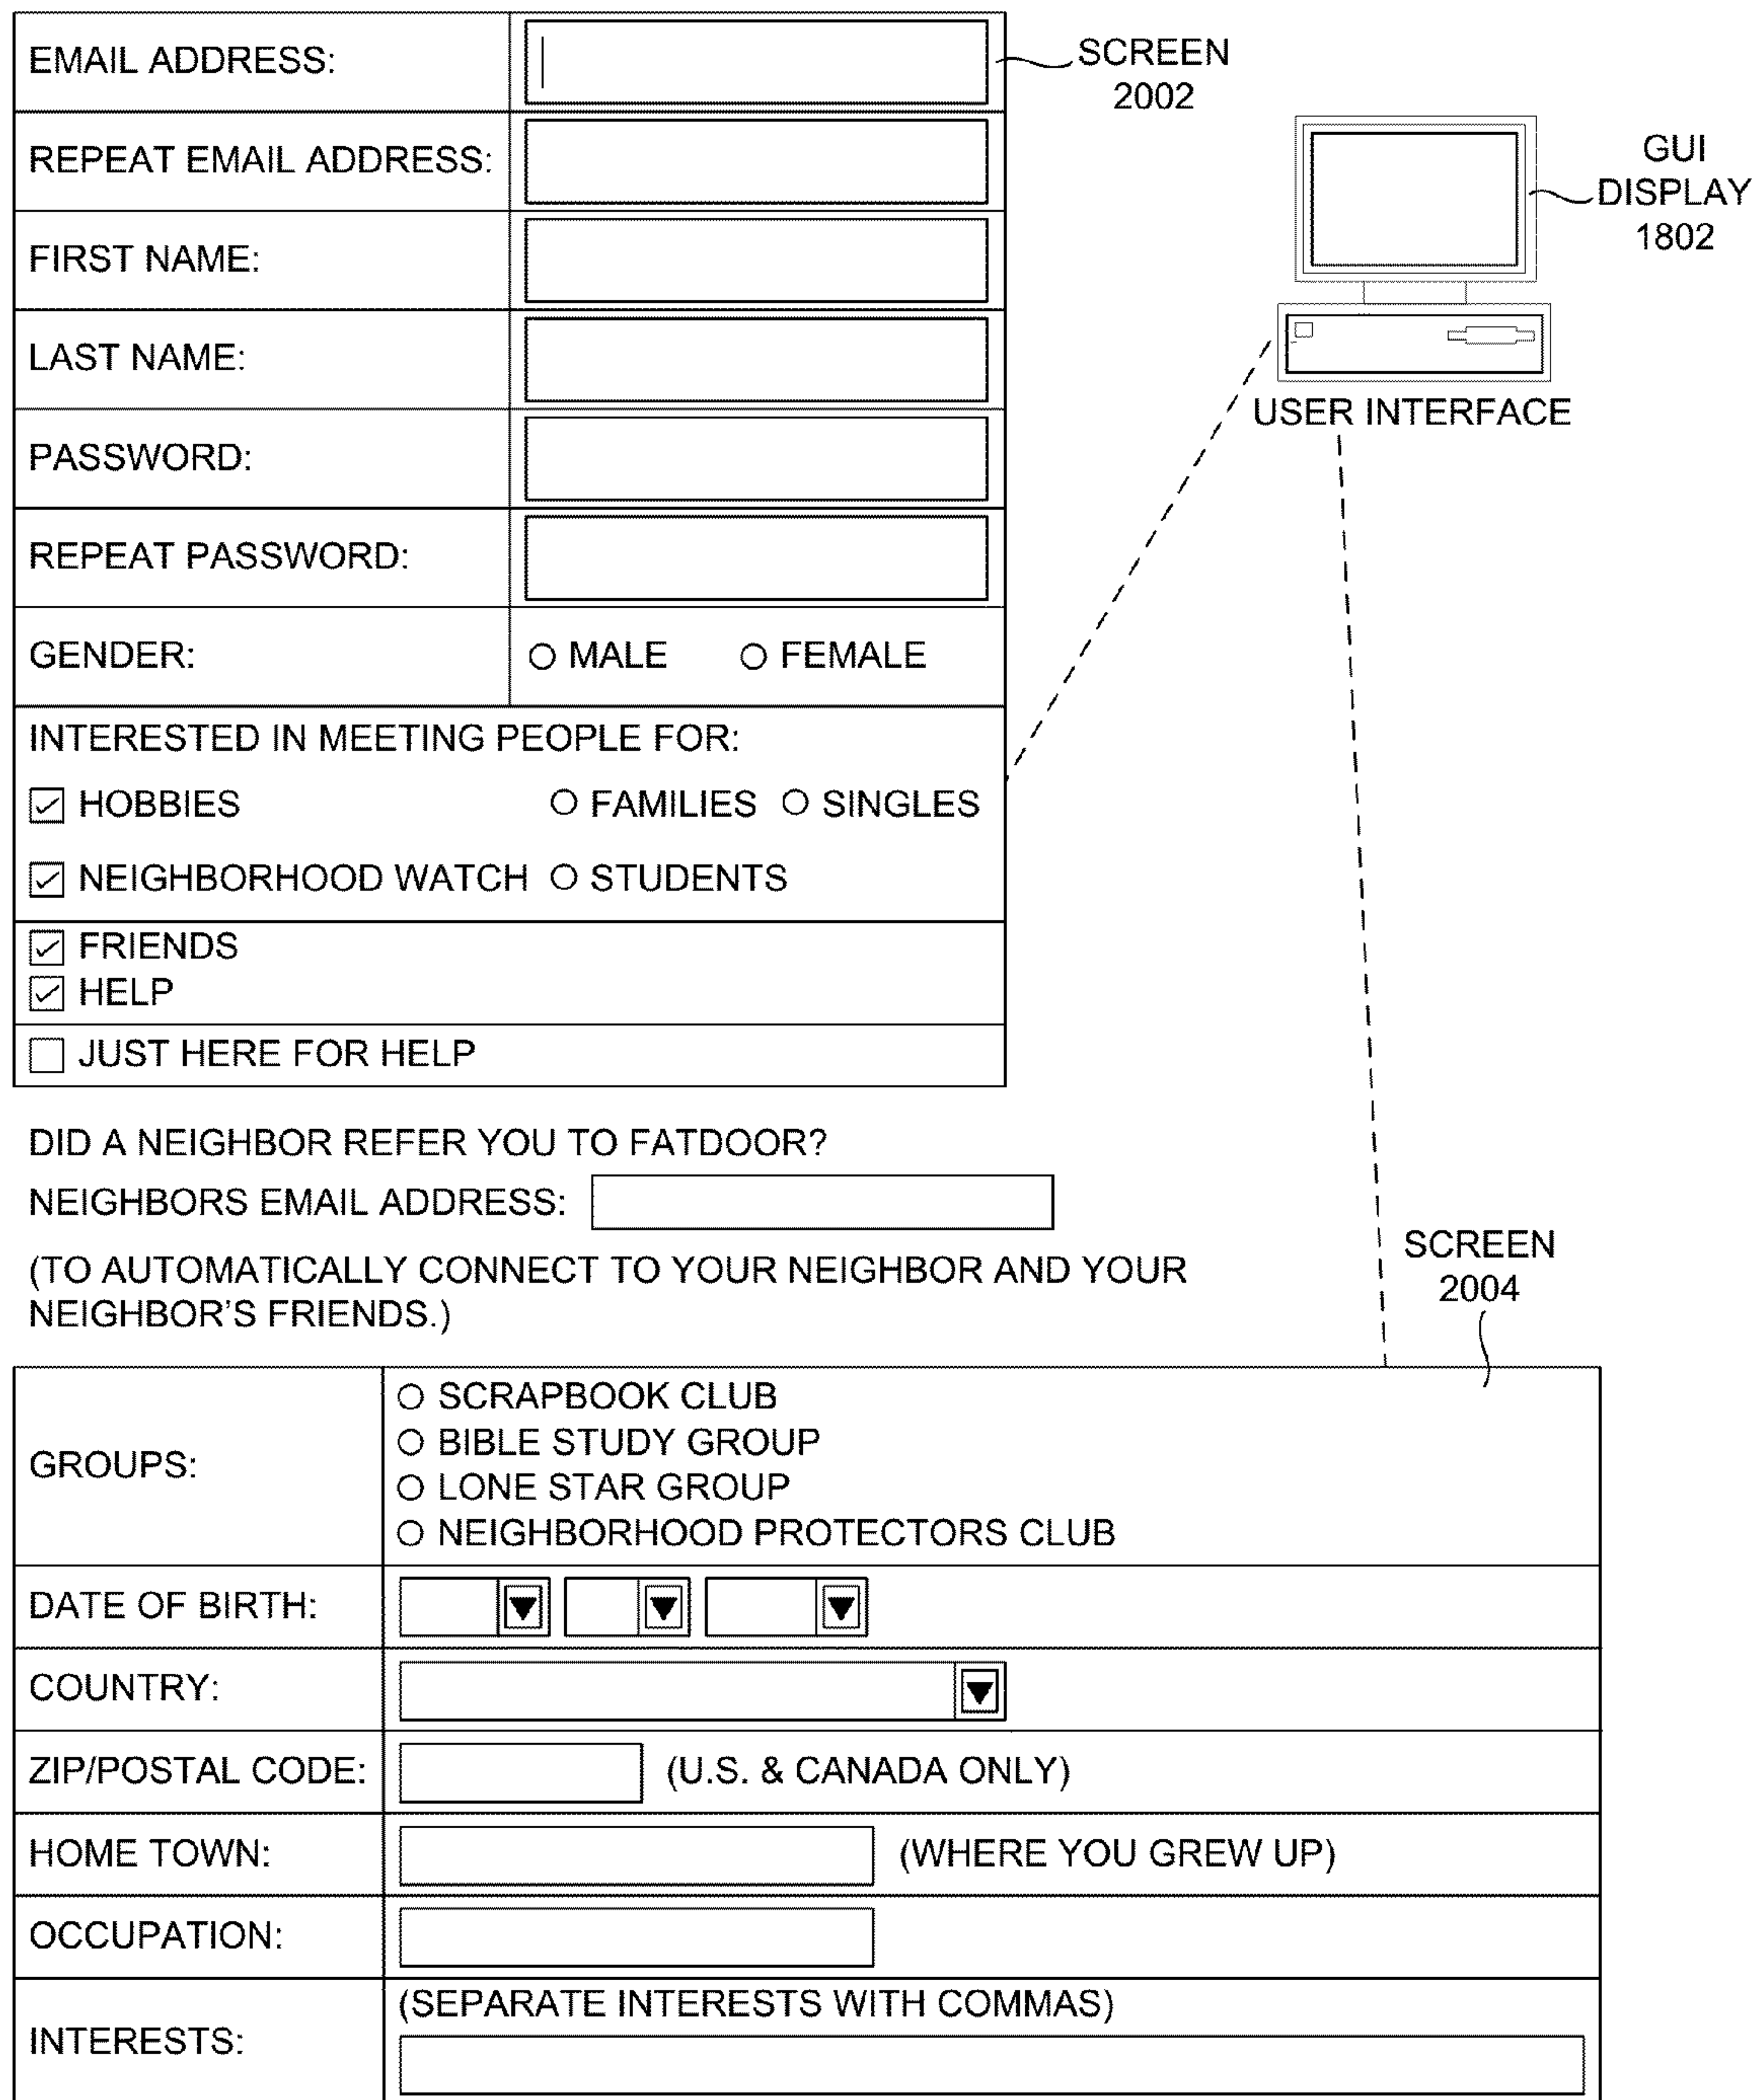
| EMAIL ADDRESS: | |
|---|---|
| REPEAT EMAIL ADDRESS: | |
| FIRST NAME: | |
| LAST NAME: | |
| PASSWORD: | |
| REPEAT PASSWORD: | |
| GENDER: | ○ MALE ○ FEMALE |

SCREEN 2002

GUI DISPLAY 1802

USER INTERFACE

INTERESTED IN MEETING PEOPLE FOR:
☑ HOBBIES ○ FAMILIES ○ SINGLES
☑ NEIGHBORHOOD WATCH ○ STUDENTS
☑ FRIENDS
☑ HELP
☐ JUST HERE FOR HELP

DID A NEIGHBOR REFER YOU TO FATDOOR?
NEIGHBORS EMAIL ADDRESS:
(TO AUTOMATICALLY CONNECT TO YOUR NEIGHBOR AND YOUR NEIGHBOR'S FRIENDS.)

SCREEN 2004

| GROUPS: | ○ SCRAPBOOK CLUB ○ BIBLE STUDY GROUP ○ LONE STAR GROUP ○ NEIGHBORHOOD PROTECTORS CLUB |
|---|---|
| DATE OF BIRTH: | |
| COUNTRY: | |
| ZIP/POSTAL CODE: | (U.S. & CANADA ONLY) |
| HOME TOWN: | (WHERE YOU GREW UP) |
| OCCUPATION: | |
| INTERESTS: | (SEPARATE INTERESTS WITH COMMAS) |